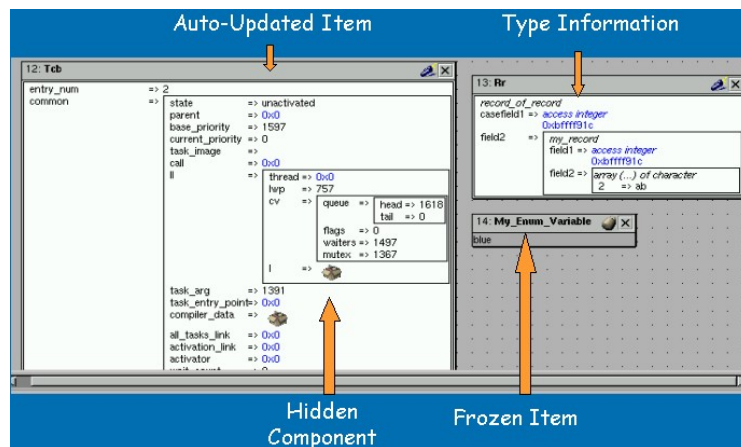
Auto-Updated Item

Type Information

12: Tcb

entry_num => 2
common => state => unactivated
parent => 0x0
base_priority => 1597
current_priority => 0
task_image =>
call => 0x0
ll => thread => 0x0
lwp => 757
cv => queue => head => 1618
tail => 0
flags => 0
waiters => 1497
mutex => 1367
l =>
task_arg => 1391
task_entry_point => 0x0
compiler_data =>
all_tasks_link => 0x0
activation_link => 0x0
activator => 0x0

13: Rr

record_of_record
casefield1 => access integer
0xbffff91c
field2 => my_record
field1 => access integer
0xbffff91c
field2 => array (...) of character
2 => ab

14: My_Enum_Variable

blue

Hidden Component

Frozen Item